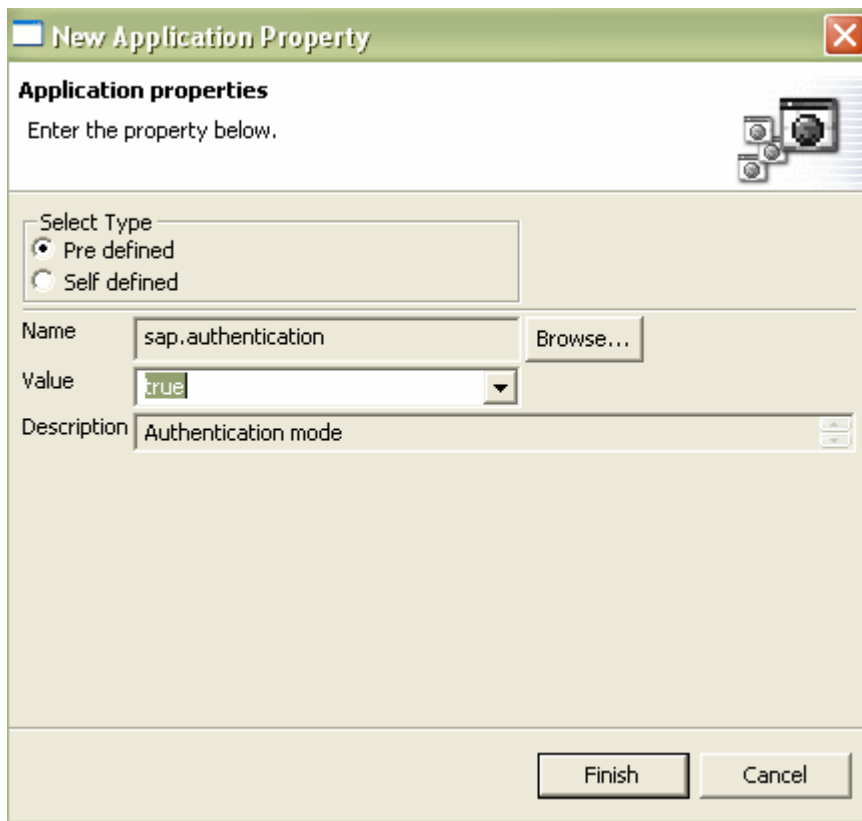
New Application Property

Application properties

Enter the property below.

Select Type
Pre defined
Self defined

Name sap.authentication Browse...

Value true

Description Authentication mode

Finish Cancel